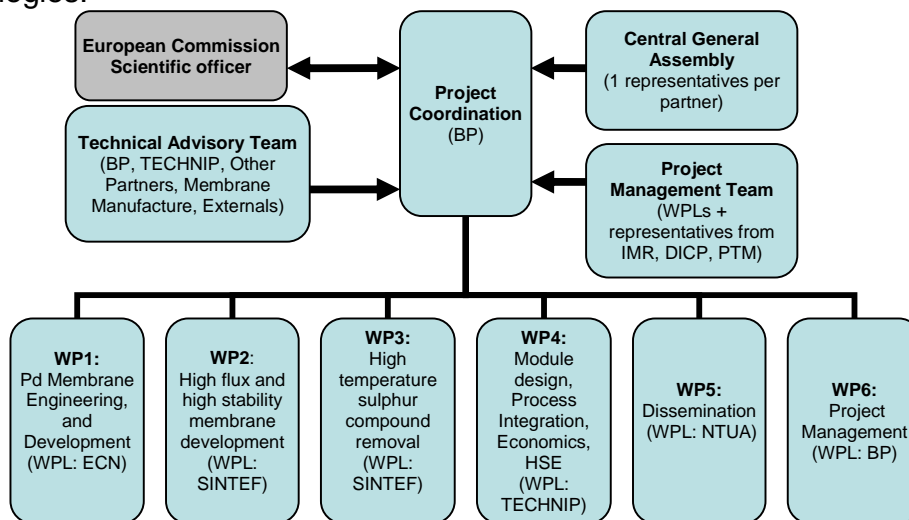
ologies.

European Commission Scientific officer

Project Coordination (BP)

Central General Assembly (1 representatives per partner)

Technical Advisory Team (BP, TECHNIP, Other Partners, Membrane Manufacture, Externals)

Project Management Team (WPLs + representatives from IMR, DICP, PTM)

WP1: Pd Membrane Engineering, and Development (WPL: ECN)

WP2: High flux and high stability membrane development (WPL: SINTEF)

WP3: High temperature sulphur compound removal (WPL: SINTEF)

WP4: Module design, Process Integration, Economics, HSE (WPL: TECHNIP)

WP5: Dissemination (WPL: NTUA)

WP6: Project Management (WPL: BP)